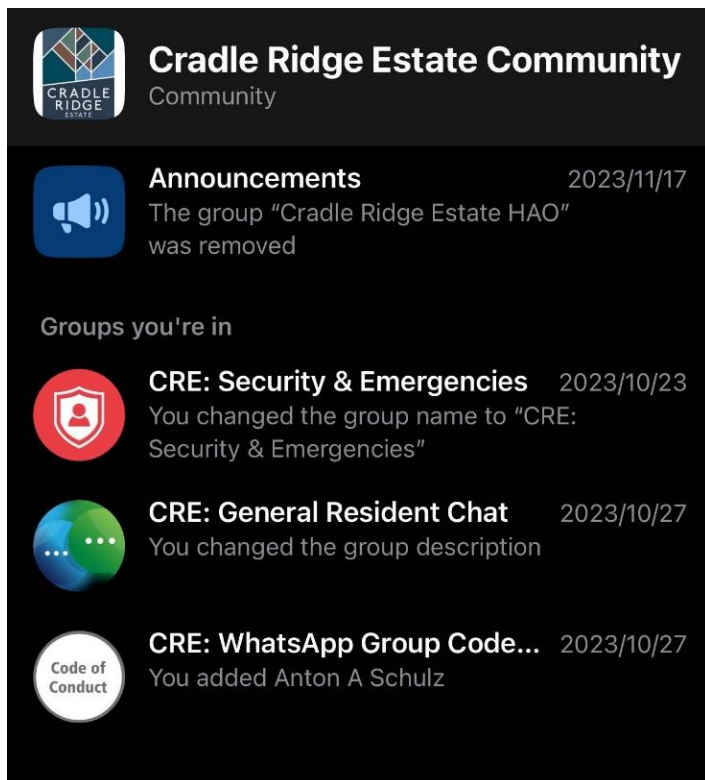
CRADLE RIDGE ESTATE

Cradle Ridge Estate Community
Community

Announcements 2023/11/17
The group "Cradle Ridge Estate HAO" was removed

Groups you're in

CRE: Security & Emergencies 2023/10/23
You changed the group name to "CRE: Security & Emergencies"

CRE: General Resident Chat 2023/10/27
You changed the group description

Code of Conduct

CRE: WhatsApp Group Code... 2023/10/27
You added Anton A Schulz